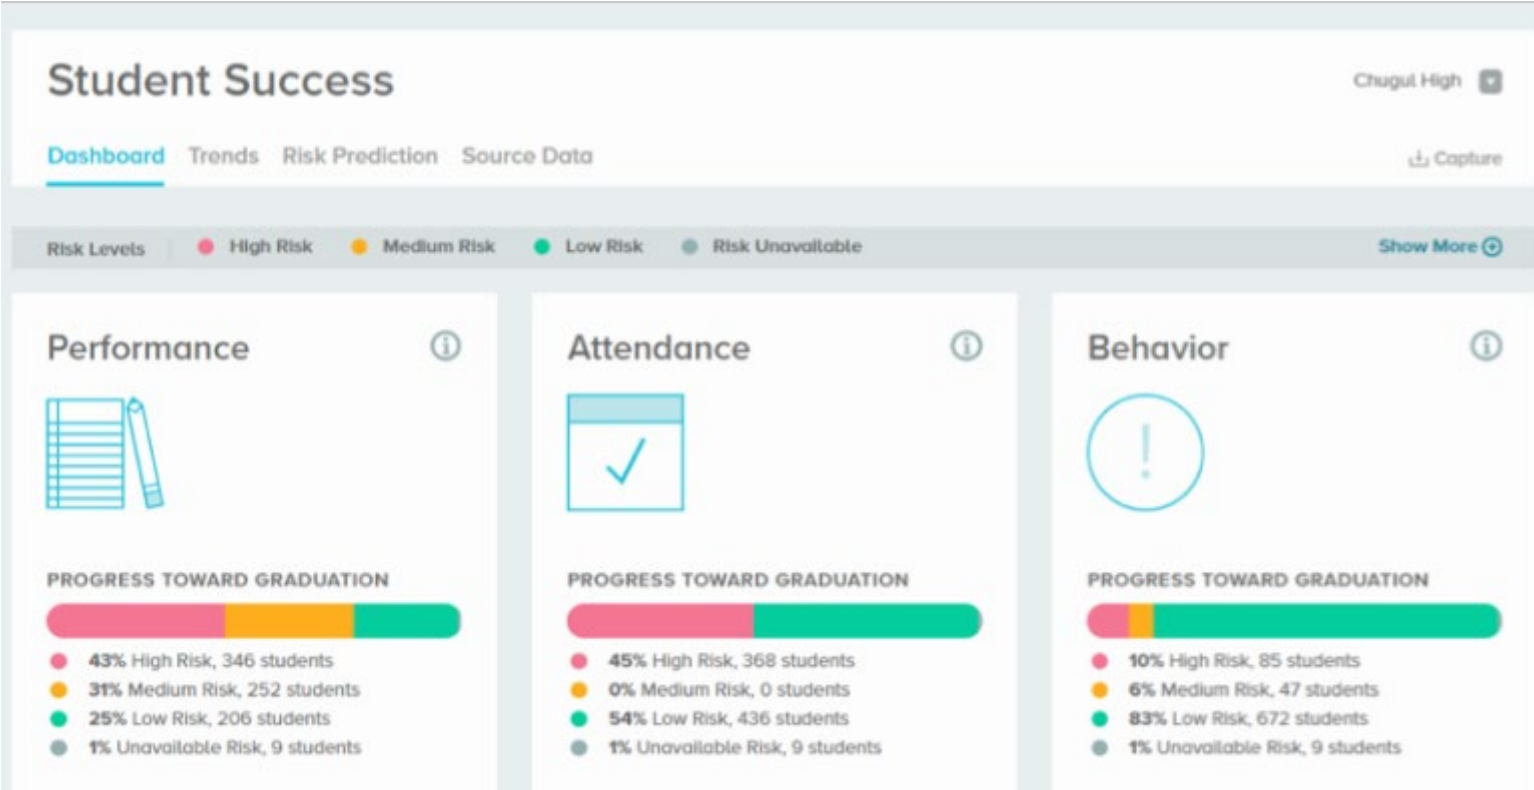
Student Success

Chugul High

Dashboard Trends Risk Prediction Source Data

Capture

Risk Levels High Risk Medium Risk Low Risk Risk Unavailable Show More

Performance

PROGRESS TOWARD GRADUATION

43% High Risk, 346 students
31% Medium Risk, 252 students
25% Low Risk, 206 students
1% Unavailable Risk, 9 students

Attendance

PROGRESS TOWARD GRADUATION

45% High Risk, 368 students
0% Medium Risk, 0 students
54% Low Risk, 436 students
1% Unavailable Risk, 9 students

Behavior

PROGRESS TOWARD GRADUATION

10% High Risk, 85 students
6% Medium Risk, 47 students
83% Low Risk, 672 students
1% Unavailable Risk, 9 students